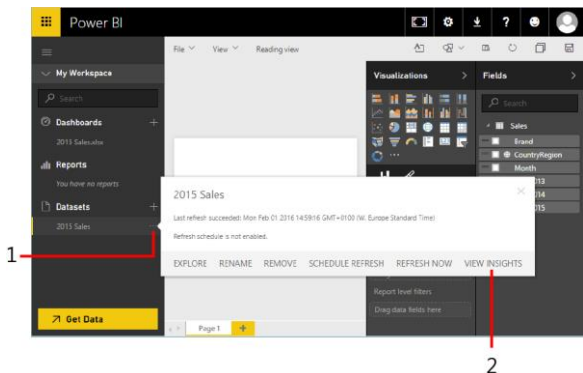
Power BI

File View Reading view

My Workspace

Search

Dashboards

2015 Sales.xlsx

Reports

You have no reports

Datasets

2015 Sales

Visualizations

Fields

Search

Sales

Brand

CountryRegion

Month

2013

2014

2015

2015 Sales

Last refresh succeeded: Mon Feb 01 2016 14:59:16 GMT+0100 (W. Europe Standard Time)

Refresh schedule is not enabled.

EXPLORE RENAME REMOVE SCHEDULE REFRESH REFRESH NOW VIEW INSIGHTS

Report level filters

Drag data fields here

Get Data

Page 1

1

2